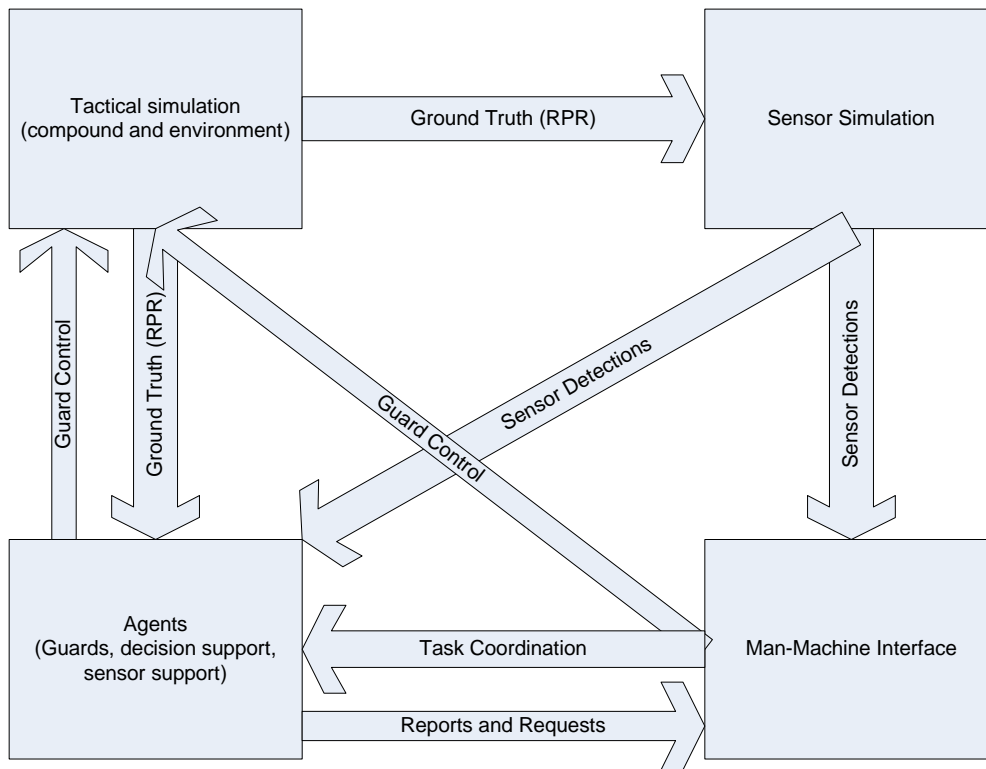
Tactical simulation
(compound and environment)

Ground Truth (RPR)

Sensor Simulation

Guard Control

Ground Truth (RPR)

Guard Control

Sensor Detections

Sensor Detections

Agents
(Guards, decision support, sensor support)

Task Coordination

Man-Machine Interface

Reports and Requests